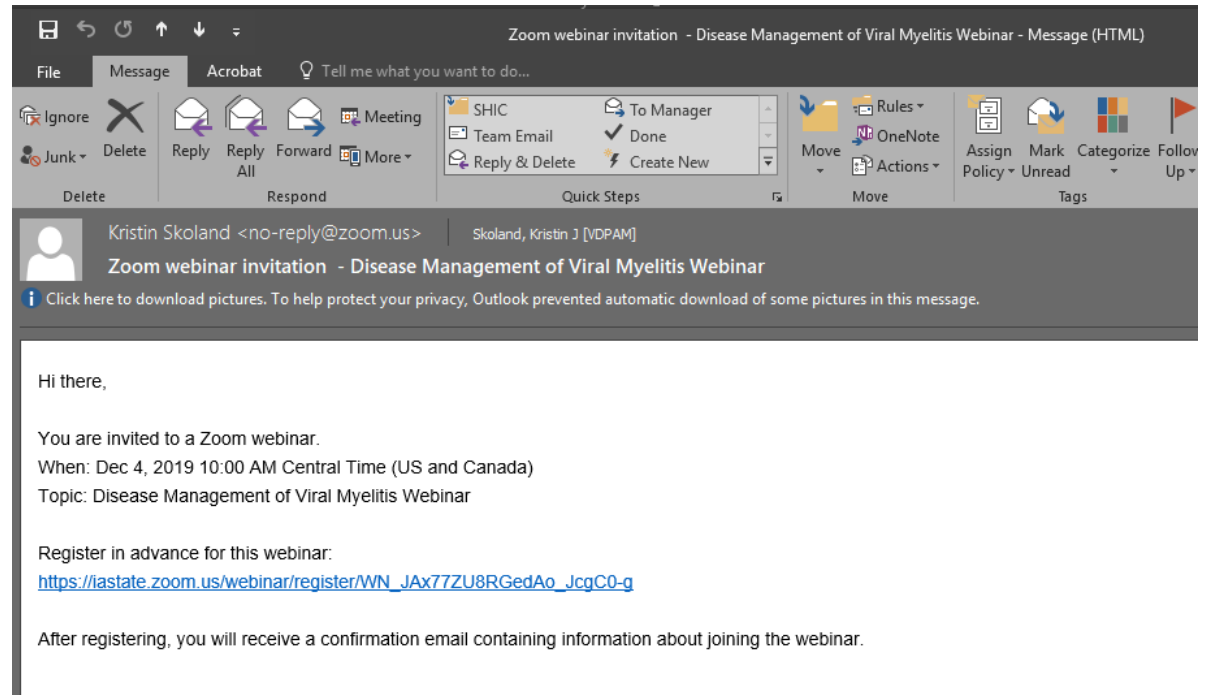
Zoom webinar invitation - Disease Management of Viral Myelitis Webinar - Message (HTML)

File Message Acrobat Tell me what you want to do...

Ignore
Junk
Delete
Delete

Reply
Reply All
Forward
Meeting
More
Respond

SHIC
Team Email
Reply & Delete
To Manager
Done
Create New
Quick Steps

Move
Rules
OneNote
Actions
Move

Assign Policy
Mark Unread
Categorize
Follow Up
Tags

Kristin Skoland <no-reply@zoom.us> Skoland, Kristin J [VDPAM]
Zoom webinar invitation - Disease Management of Viral Myelitis Webinar
Click here to download pictures. To help protect your privacy, Outlook prevented automatic download of some pictures in this message.

Hi there,

You are invited to a Zoom webinar.
When: Dec 4, 2019 10:00 AM Central Time (US and Canada)
Topic: Disease Management of Viral Myelitis Webinar

Register in advance for this webinar:
https://iastate.zoom.us/webinar/register/WN_JAx77ZU8RGedAo_JcgC0-g

After registering, you will receive a confirmation email containing information about joining the webinar.